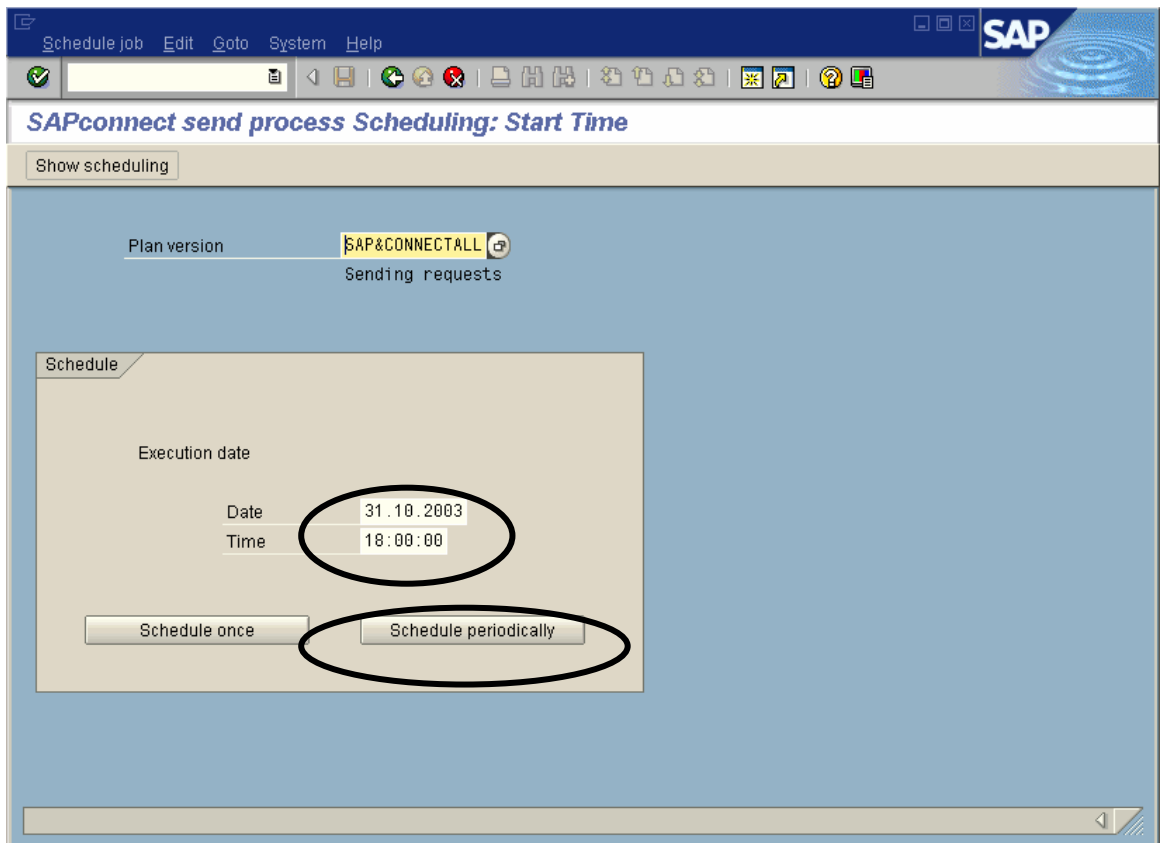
Schedule job Edit Goto System Help

SAP

SAPconnect send process Scheduling: Start Time

Show scheduling

Plan version SAP&CONNECTALL
Sending requests

Schedule

Execution date

Date 31.10.2003
Time 18:00:00

Schedule once

Schedule periodically